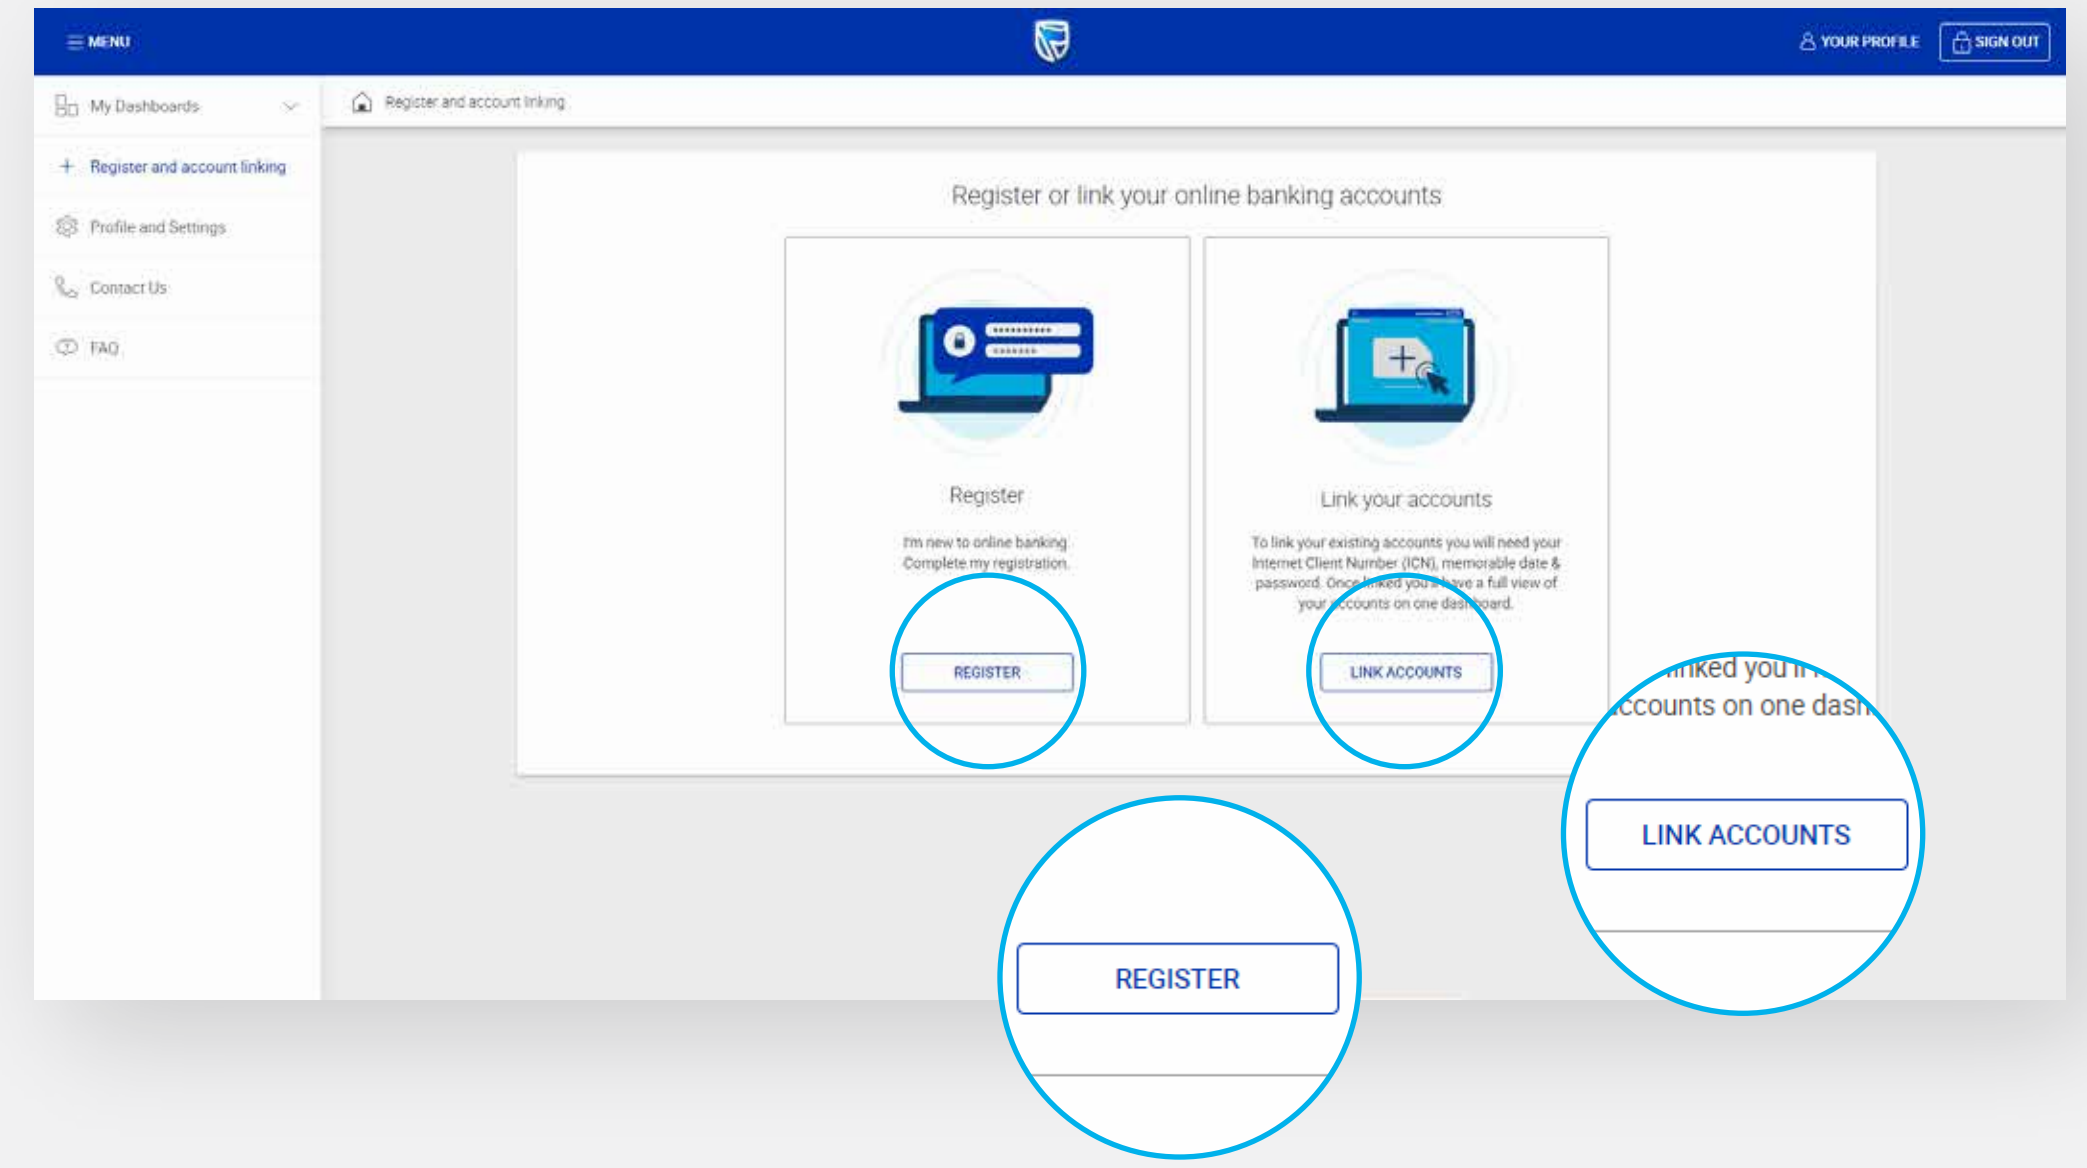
MENU

YOUR PROFILE

SIGN OUT

My Dashboards

Register and account linking

Profile and Settings

Contact Us

FAQ

Register and account linking

Register or link your online banking accounts

Register

I'm new to online banking. Complete my registration.

REGISTER

Link your accounts

To link your existing accounts you will need your Internet Client Number (ICN), memorable date & password. Once linked you will have a full view of your accounts on one dashboard.

LINK ACCOUNTS

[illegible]nked you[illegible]
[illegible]ccounts on one dash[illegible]

LINK ACCOUNTS

REGISTER